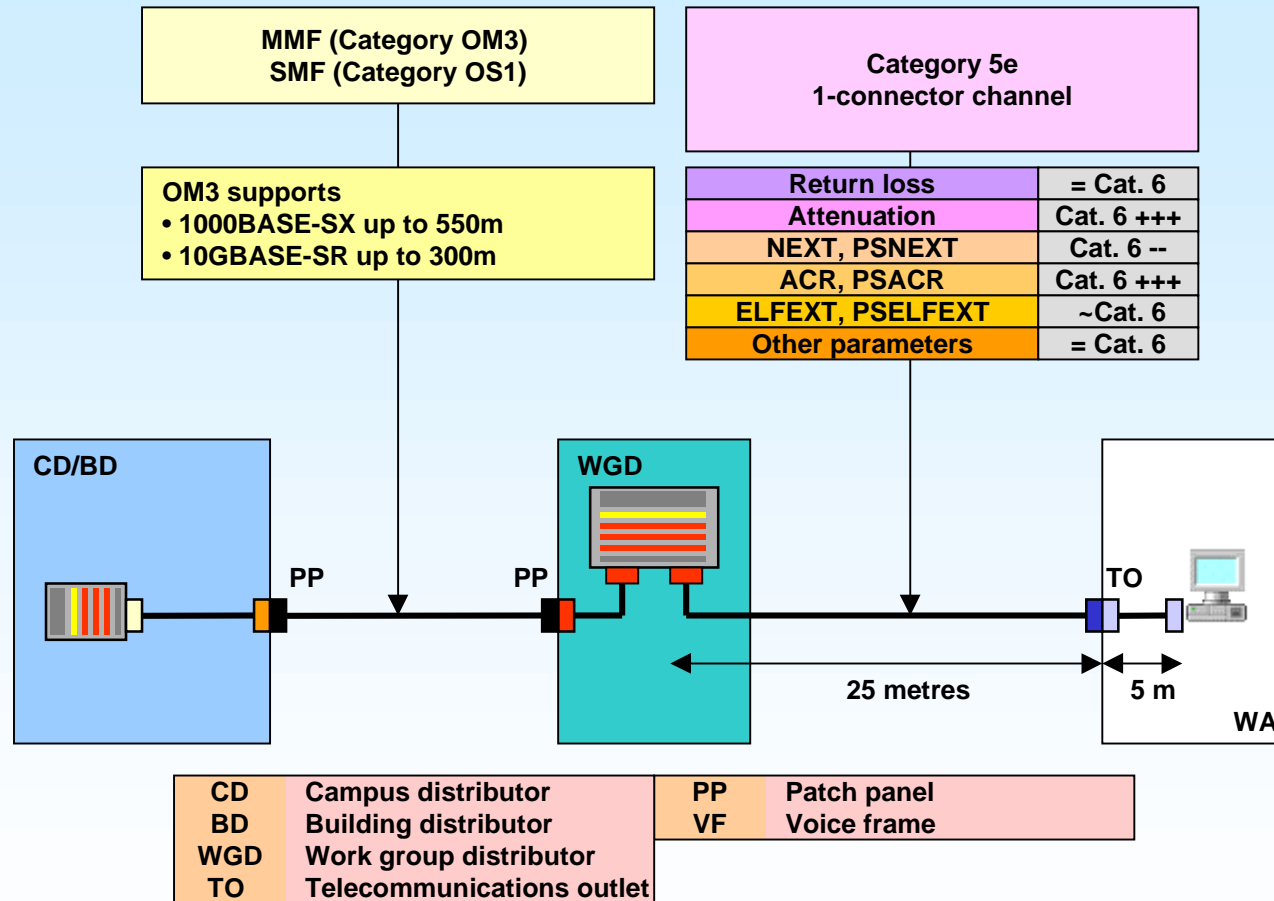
MMF (Category OM3)
SMF (Category OS1)

OM3 supports
• 1000BASE-SX up to 550m
• 10GBASE-SR up to 300m

Category 5e
1-connector channel

| Return loss | = Cat. 6 |
|---|---|
| Attenuation | Cat. 6 +++ |
| NEXT, PSNEXT | Cat. 6 -- |
| ACR, PSACR | Cat. 6 +++ |
| ELFEXT, PSELFEXT | ~Cat. 6 |
| Other parameters | = Cat. 6 |

CD/BD

PP

PP

WGD

TO

25 metres

5 m

WA

| CD | Campus distributor | PP | Patch panel |
|---|---|---|---|
| BD | Building distributor | VF | Voice frame |
| WGD | Work group distributor | | |
| TO | Telecommunications outlet | | |